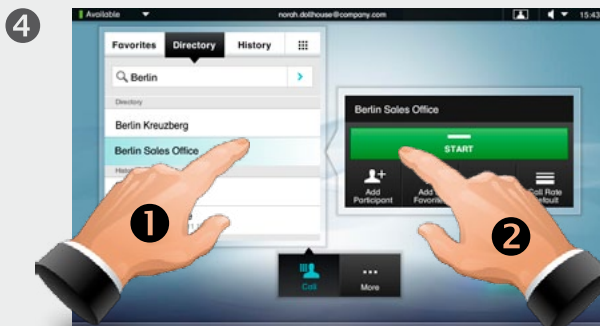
4

Available
norah.dollhouse@company.com
15:43

Favorites
Directory
History

Berlin

Directory
Berlin Kreuzberg
Berlin Sales Office

Berlin Sales Office
START
Add Participant
Add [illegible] Favori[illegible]
Call Rate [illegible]efault

1
2

Call
More